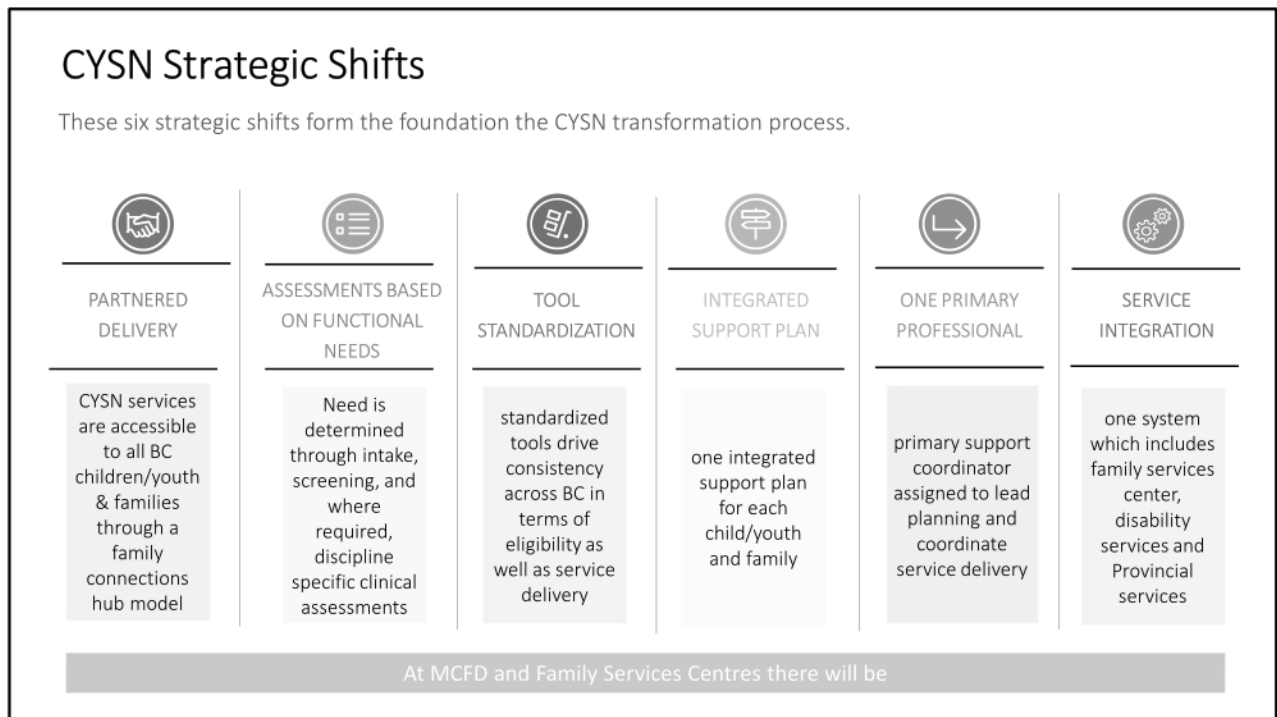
CYSN Strategic Shifts

These six strategic shifts form the foundation the CYSN transformation process.

PARTNERED DELIVERY

CYSN services are accessible to all BC children/youth & families through a family connections hub model

ASSESSMENTS BASED ON FUNCTIONAL NEEDS

Need is determined through intake, screening, and where required, discipline specific clinical assessments

TOOL STANDARDIZATION

standardized tools drive consistency across BC in terms of eligibility as well as service delivery

INTEGRATED SUPPORT PLAN

one integrated support plan for each child/youth and family

ONE PRIMARY PROFESSIONAL

primary support coordinator assigned to lead planning and coordinate service delivery

SERVICE INTEGRATION

one system which includes family services center, disability services and Provincial services

At MCFD and Family Services Centres there will be